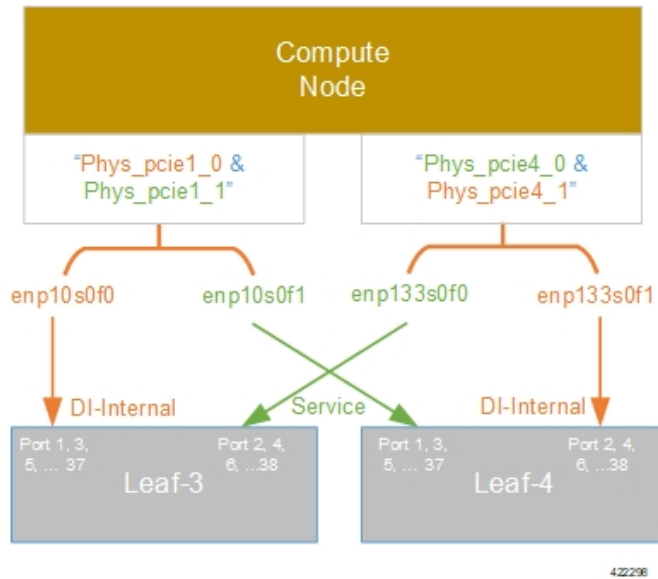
Compute Node

"Phys_pcie1_0 & Phys_pcie1_1"

"Phys_pcie4_0 & Phys_pcie4_1"

enp10s0f0

enp10s0f1

enp133s0f0

enp133s0f1

DI-Internal

Service

DI-Internal

Port 1, 3, 5, ... 37

Port 2, 4, 6, ...38

Leaf-3

Port 1, 3, 5, ... 37

Port 2, 4, 6, ...38

Leaf-4

422298